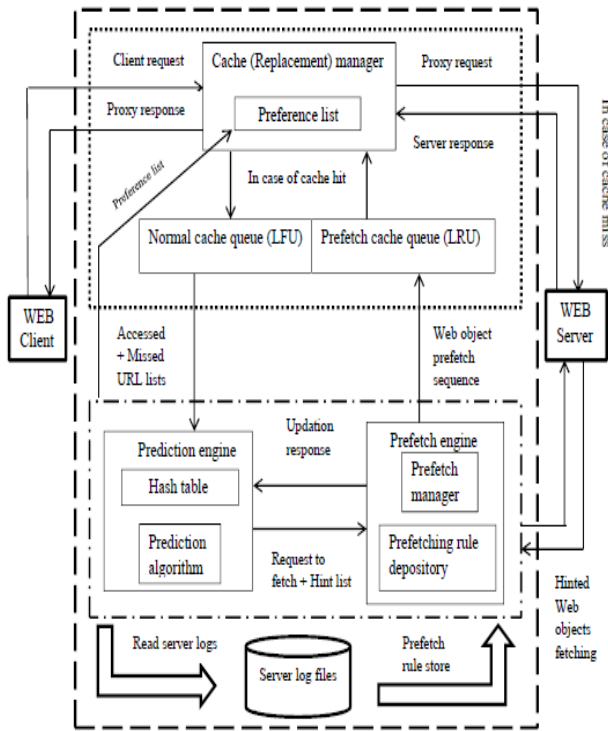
Client request

Cache (Replacement) manager

Proxy request

Proxy response

Preference list

In case of cache miss

Server response

Preference list

In case of cache hit

Normal cache queue (LFU)

Prefetch cache queue (LRU)

WEB Client

WEB Server

Accessed + Missed URL lists

Web object prefetch sequence

Updation response

Prediction engine

Prefetch engine

Hash table

Prefetch manager

Prediction algorithm

Request to fetch + Hint list

Prefetching rule depository

Hinted Web objects fetching

Read server logs

Server log files

Prefetch rule store